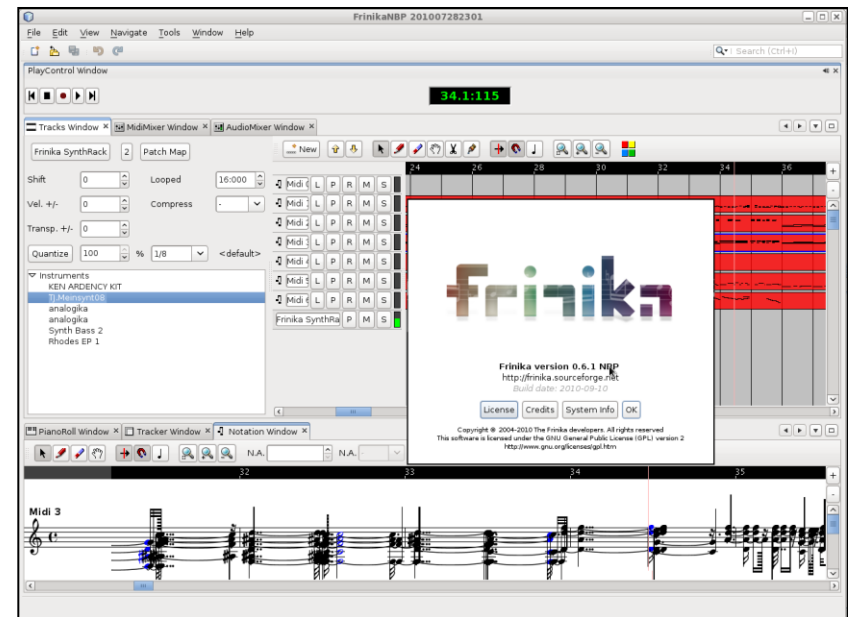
FrinikaNBP 201007282301

File Edit View Navigate Tools Window Help

Search (Ctrl+I)

PlayControl Window

34.1:115

Tracks Window × MidiMixer Window × AudioMixer Window ×

Frinika SynthRack 2 Patch Map

New

Shift 0 Looped 16:000

Vel. +/- 0 Compress -

Transp. +/- 0

Quantize 100 % 1/8 <default>

Instruments
KEN ARDENCY KIT
TJ.Meinsynt08
analogika
analogika
Synth Bass 2
Rhodes EP 1

Midi L P R M S
Midi L P R M S
Midi L P R M S
Midi L P R M S
Midi L P R M S
Midi L P R M S
Midi L P R M S
Frinika SynthRa P M S

24 26 28 30 32 34 36

Frinika

Frinika version 0.6.1 NBP
http://frinika.sourceforge.net
Build date: 2010-09-10

License Credits System Info OK

Copyright © 2004-2010 The Frinika developers. All rights reserved
This software is licensed under the GNU General Public License (GPL) version 2
http://www.gnu.org/licenses/gpl.htm

PianoRoll Window × Tracker Window × Notation Window ×

N.A. N.A.

32 33 34 35

Midi 3